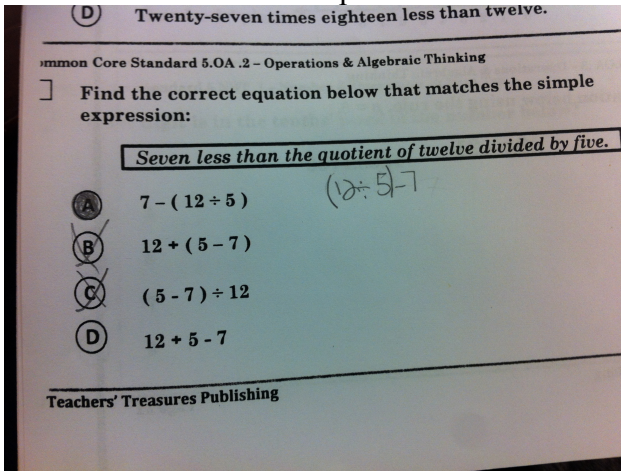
(D) Twenty-seven times eighteen less than twelve.

mmon Core Standard 5.OA .2 – Operations & Algebraic Thinking

Find the correct equation below that matches the simple expression:

Seven less than the quotient of twelve divided by five.

$(12 \div 5) - 7$

(A) $7 - (12 \div 5)$

(B) $12 \div (5 - 7)$

(C) $(5 - 7) \div 12$

(D) $12 \div 5 - 7$

Teachers' Treasures Publishing